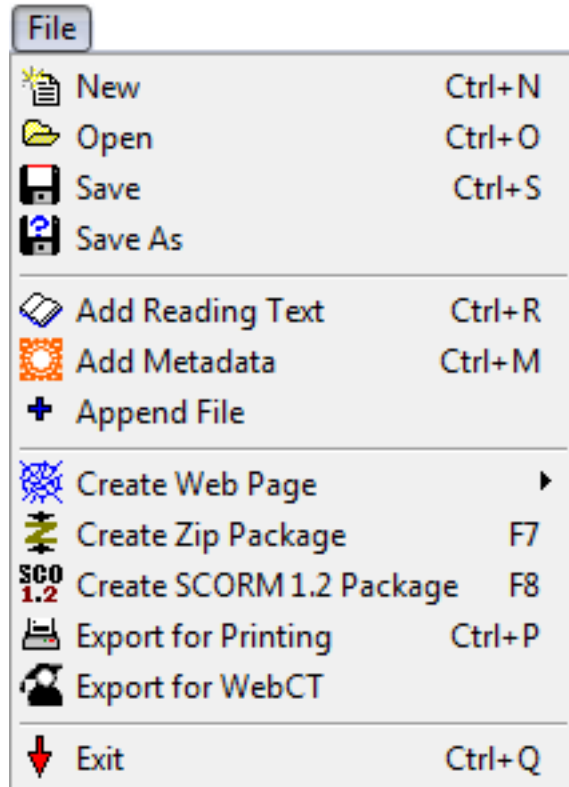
File

New Ctrl+N
Open Ctrl+O
Save Ctrl+S
Save As

Add Reading Text Ctrl+R
Add Metadata Ctrl+M
Append File

Create Web Page
Create Zip Package F7
SCO 1.2 Create SCORM 1.2 Package F8
Export for Printing Ctrl+P
Export for WebCT

Exit Ctrl+Q